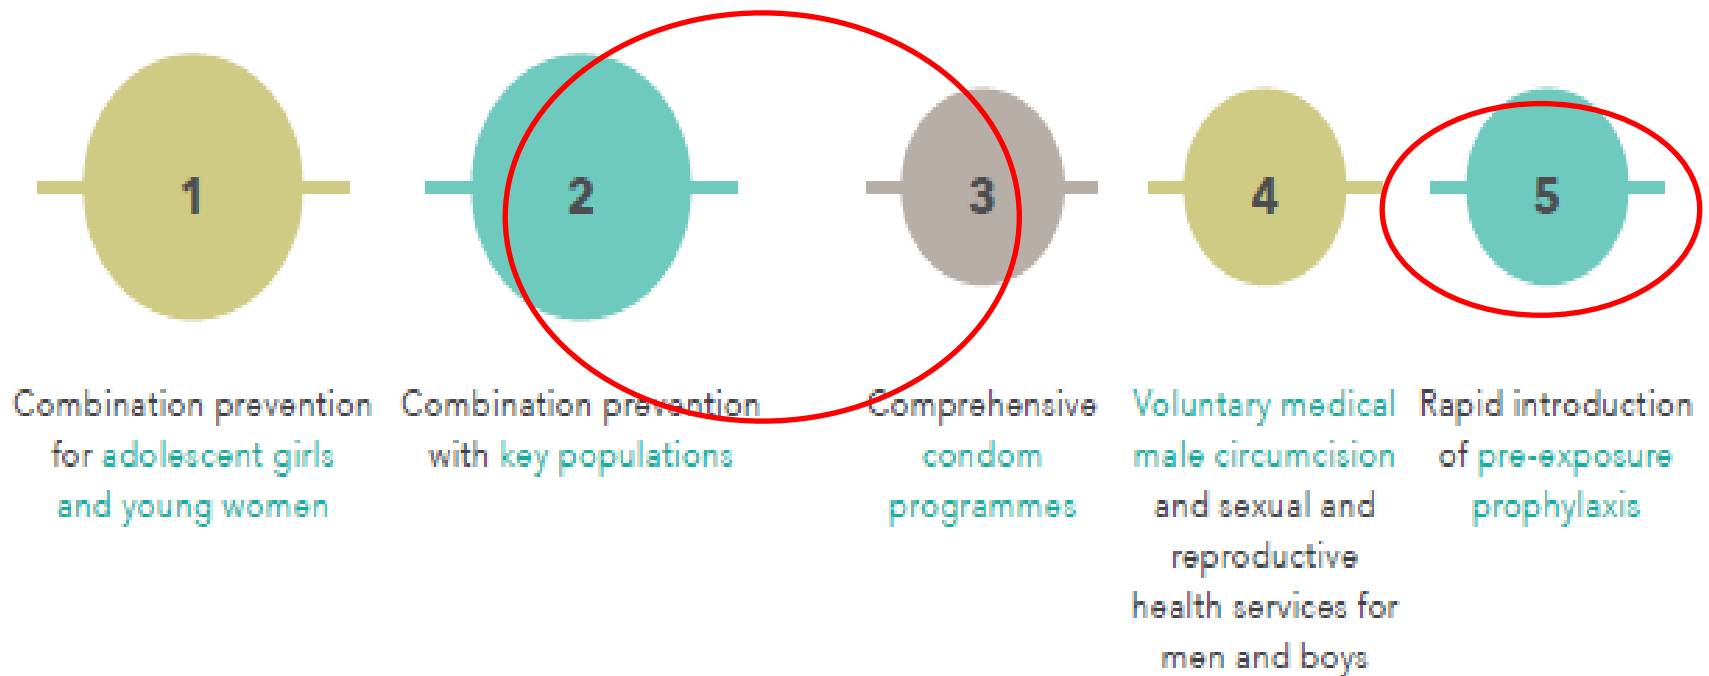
1

2

3

4

5

Combination prevention for adolescent girls and young women

Combination prevention with key populations

Comprehensive condom programmes

Voluntary medical male circumcision and sexual and reproductive health services for men and boys

Rapid introduction of pre-exposure prophylaxis